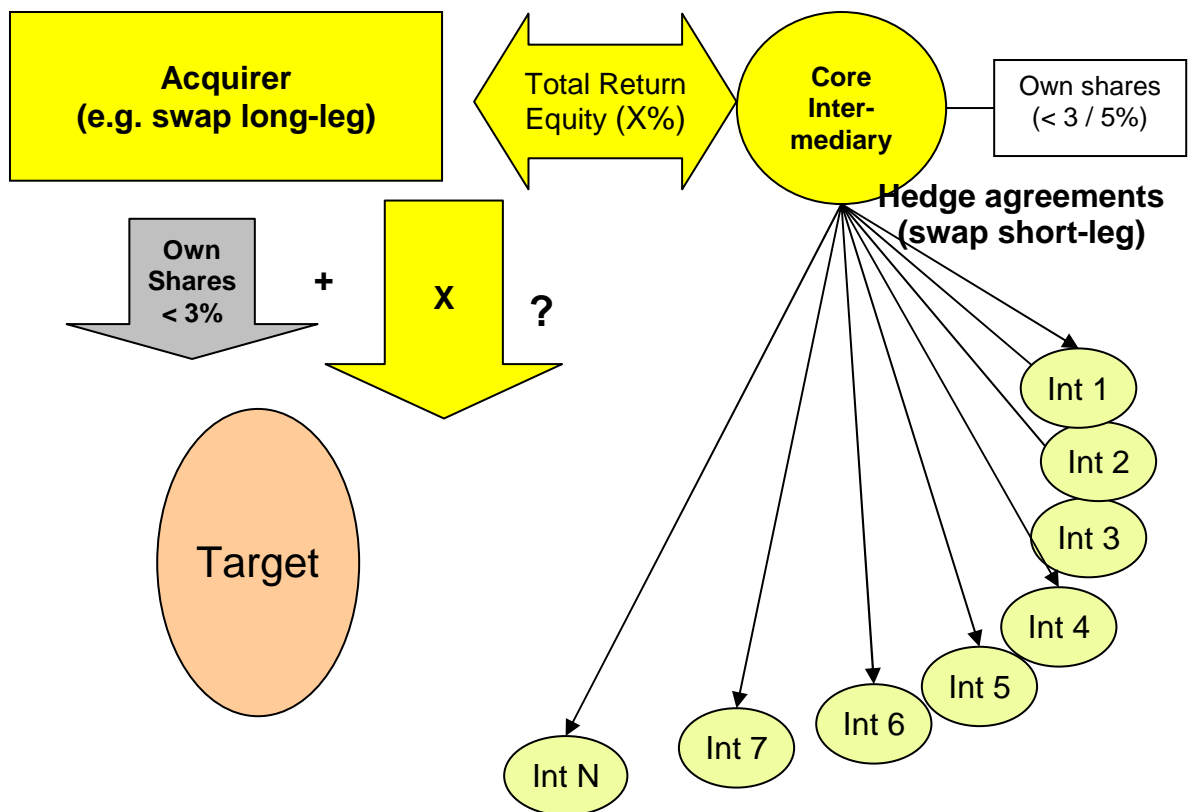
Acquirer
(e.g. swap long-leg)

Total Return Equity (X%)

Core Intermediary

Own shares (< 3 / 5%)

Hedge agreements (swap short-leg)

Own Shares < 3%

+

X

?

Target

Int 1

Int 2

Int 3

Int 4

Int 5

Int 6

Int 7

Int N